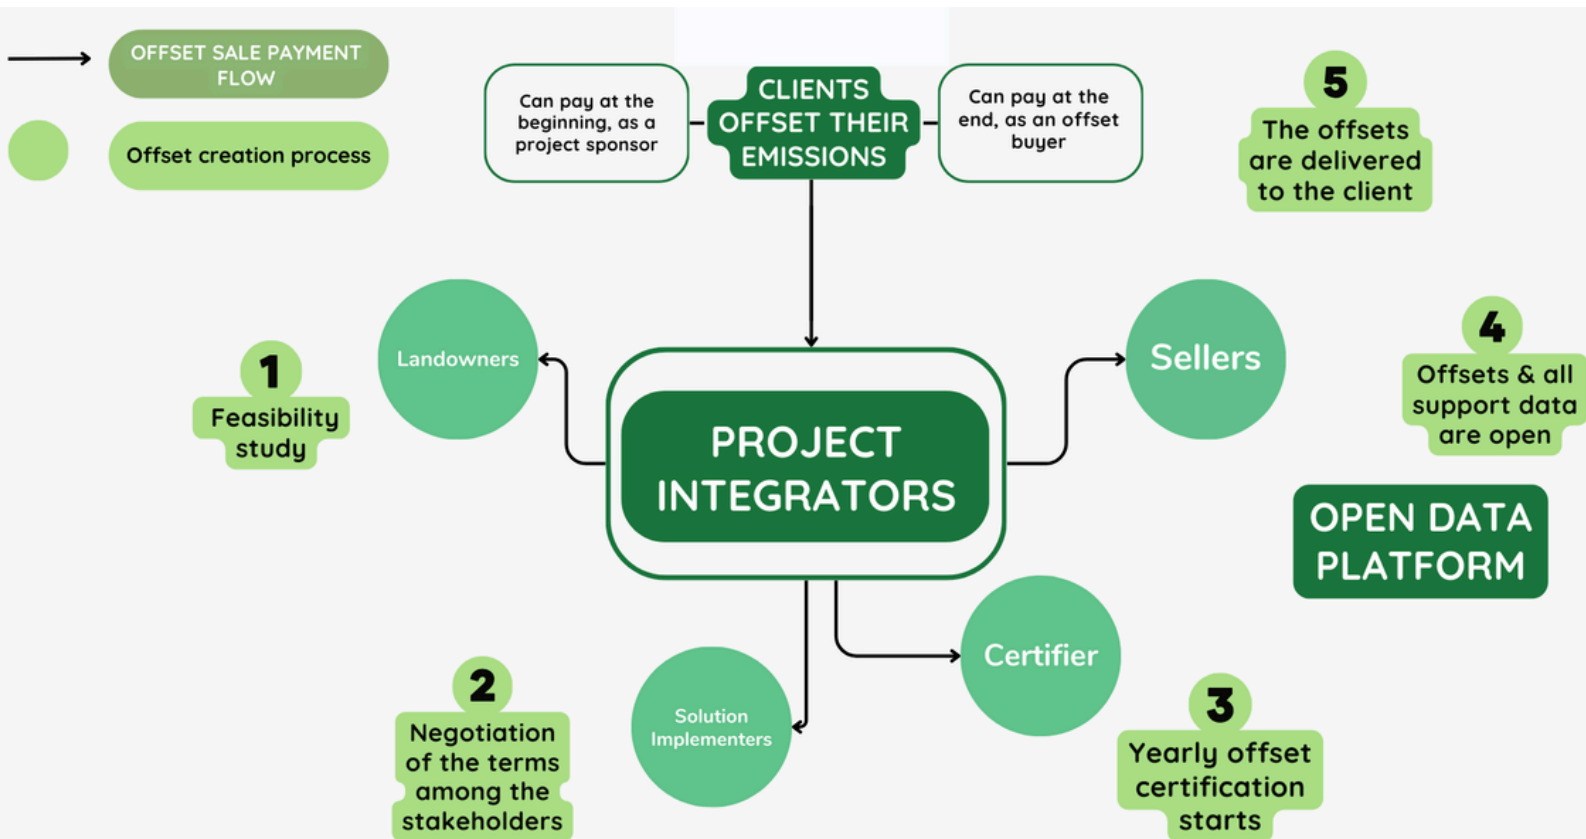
OFFSET SALE PAYMENT FLOW

Offset creation process

Can pay at the beginning, as a project sponsor

CLIENTS OFFSET THEIR EMISSIONS

Can pay at the end, as an offset buyer

5
The offsets are delivered to the client

1
Feasibility study

Landowners

PROJECT INTEGRATORS

Sellers

4
Offsets & all support data are open

OPEN DATA PLATFORM

Certifier

2
Negotiation of the terms among the stakeholders

Solution Implementers

3
Yearly offset certification starts